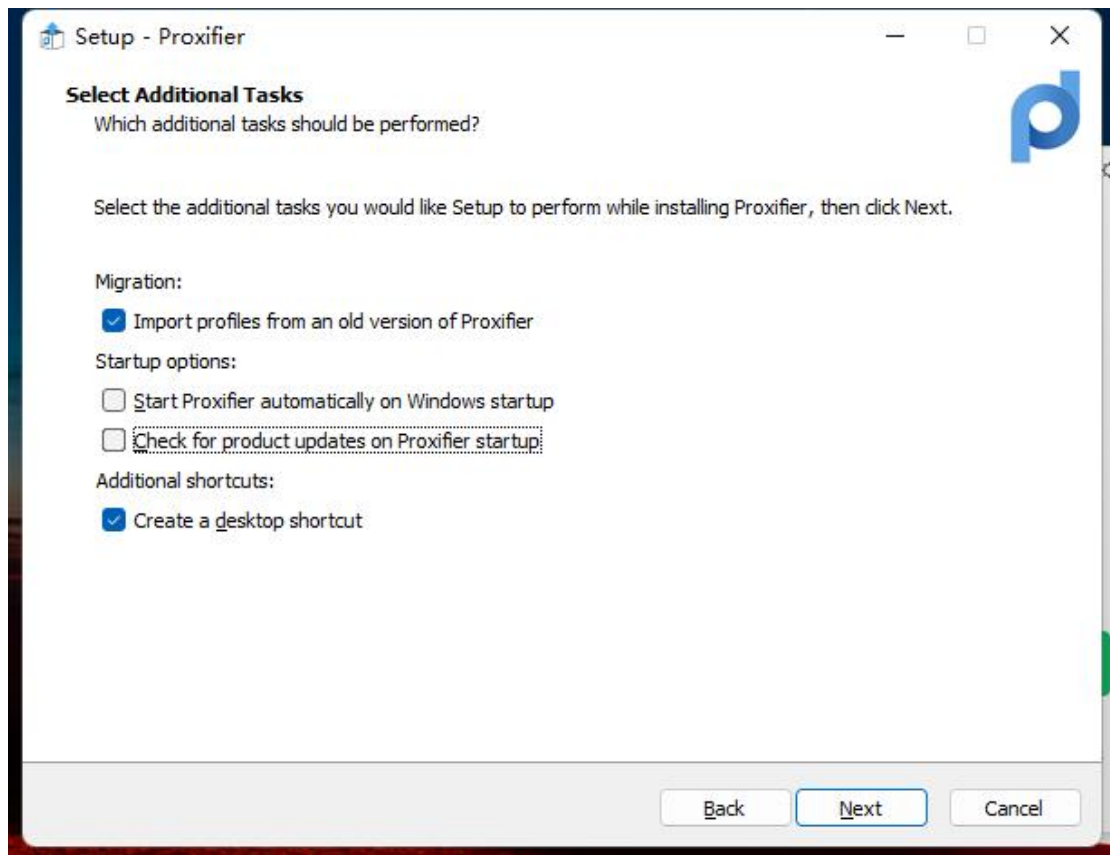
Setup - Proxifier

Select Additional Tasks
Which additional tasks should be performed?

Select the additional tasks you would like Setup to perform while installing Proxifier, then click Next.

Migration:
Import profiles from an old version of Proxifier
Startup options:
Start Proxifier automatically on Windows startup
Check for product updates on Proxifier startup
Additional shortcuts:
Create a desktop shortcut

Back
Next
Cancel